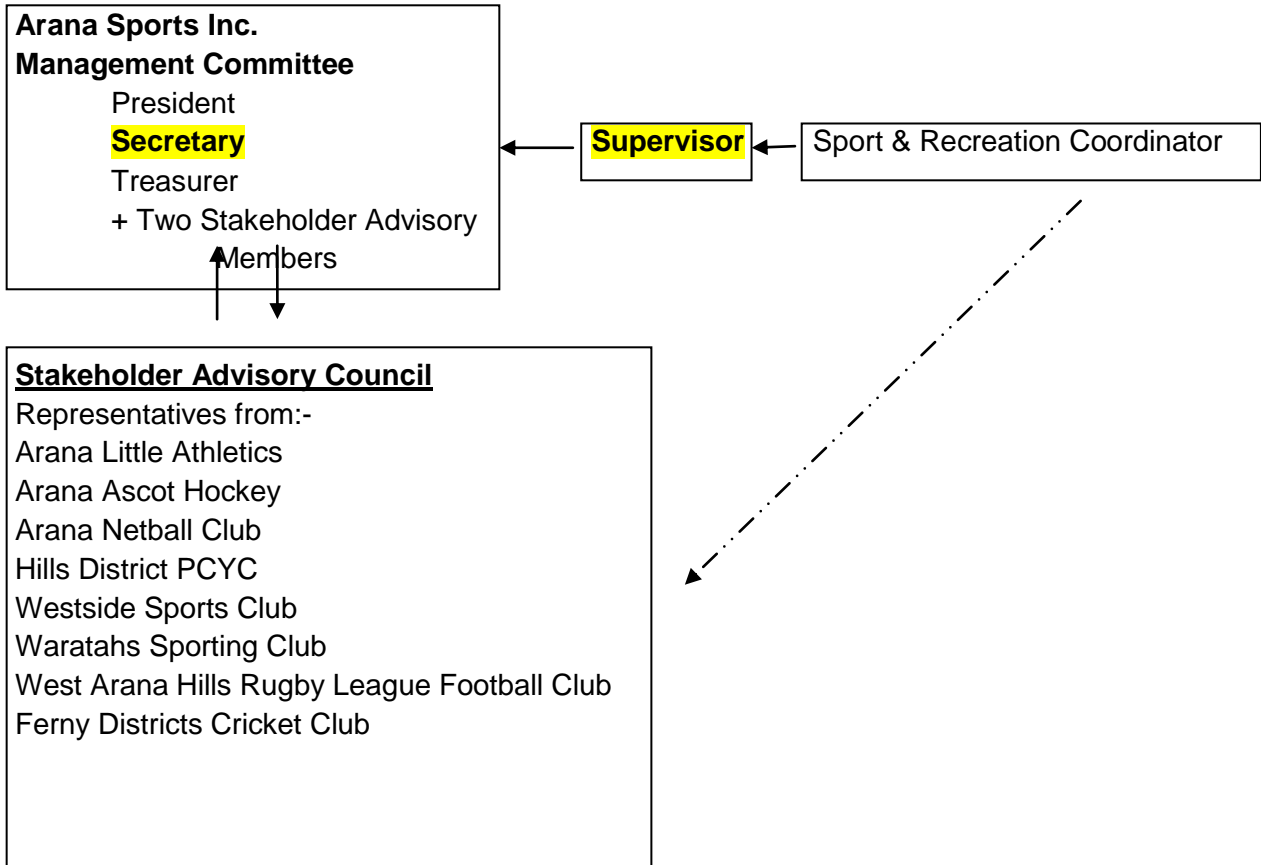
**Arana Sports Inc.**
**Management Committee**
President
**Secretary**
Treasurer
+ Two Stakeholder Advisory Members

**Supervisor**

Sport & Recreation Coordinator

**Stakeholder Advisory Council**
Representatives from:-
Arana Little Athletics
Arana Ascot Hockey
Arana Netball Club
Hills District PCYC
Westside Sports Club
Waratahs Sporting Club
West Arana Hills Rugby League Football Club
Ferny Districts Cricket Club